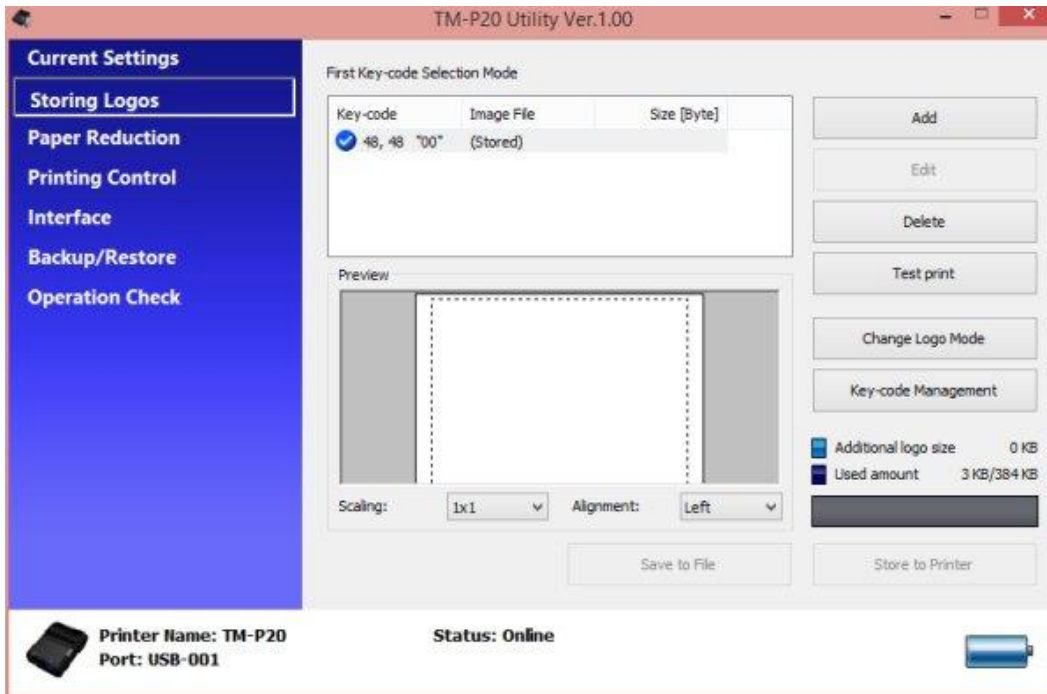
TM-P20 Utility Ver.1.00

Current Settings
Storing Logos
Paper Reduction
Printing Control
Interface
Backup/Restore
Operation Check

First Key-code Selection Mode

| Key-code | Image File | Size [Byte] |
|---|---|---|
| 48, 48 "00" | (Stored) | |

Add
Edit
Delete
Test print

Preview

Change Logo Mode
Key-code Management

Additional logo size 0 KB
Used amount 3 KB/384 KB

Scaling: 1x1
Alignment: Left

Save to File
Store to Printer

Printer Name: TM-P20
Port: USB-001
Status: Online